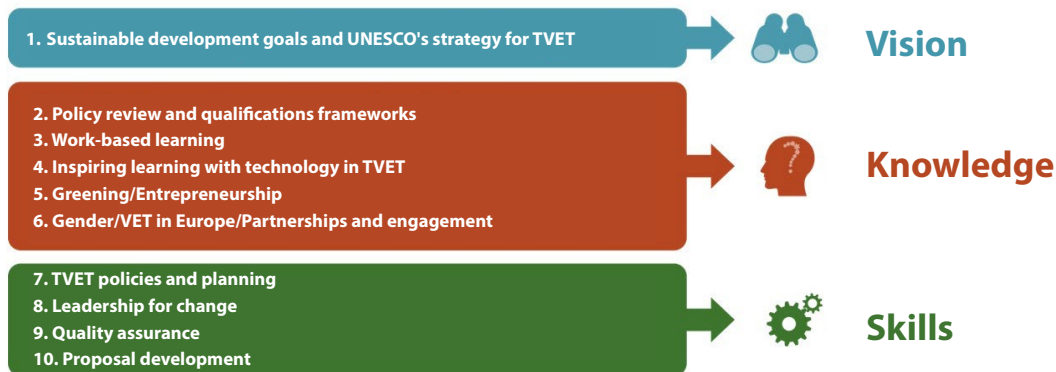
1. Sustainable development goals and UNESCO's strategy for TVET

Vision

2. Policy review and qualifications frameworks
3. Work-based learning
4. Inspiring learning with technology in TVET
5. Greening/Entrepreneurship
6. Gender/VET in Europe/Partnerships and engagement

Knowledge

7. TVET policies and planning
8. Leadership for change
9. Quality assurance
10. Proposal development

Skills